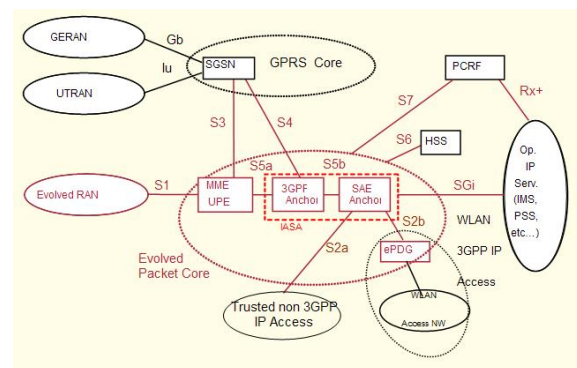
GERAN
Gb
Iu
SGSN
GPRS Core
UTRAN
PCRF
Rx+
S7
S3
S4
S6
HSS
S5a
S5b
Op. IP Serv. (IMS, PSS, etc…)
Evolved RAN
S1
MME UPE
3GPP Anchor
SAE Anchor
SGi
IASA
S2b
WLAN
3GPP IP
Access
S2a
ePDG
Evolved Packet Core
Trusted non 3GPP IP Access
WLAN
Access NW